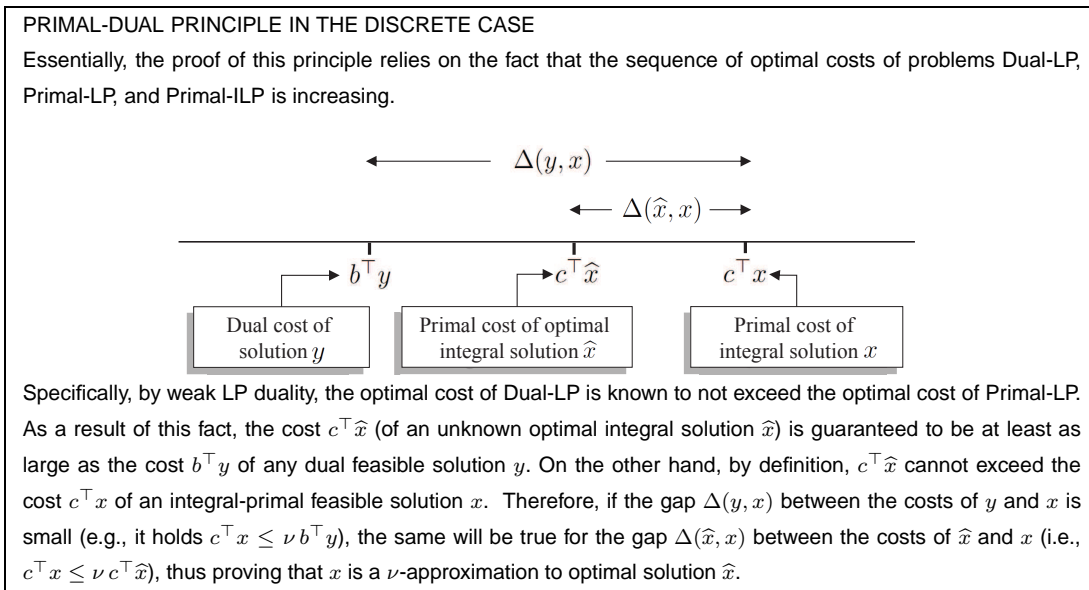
PRIMAL-DUAL PRINCIPLE IN THE DISCRETE CASE

Essentially, the proof of this principle relies on the fact that the sequence of optimal costs of problems Dual-LP, Primal-LP, and Primal-ILP is increasing.

$\Delta(y, x)$

$\Delta(\widehat{x}, x)$

$b^\top y$ $c^\top \widehat{x}$ $c^\top x$

Dual cost of solution $y$

Primal cost of optimal integral solution $\widehat{x}$

Primal cost of integral solution $x$

Specifically, by weak LP duality, the optimal cost of Dual-LP is known to not exceed the optimal cost of Primal-LP. As a result of this fact, the cost $c^\top \widehat{x}$ (of an unknown optimal integral solution $\widehat{x}$) is guaranteed to be at least as large as the cost $b^\top y$ of any dual feasible solution $y$. On the other hand, by definition, $c^\top \widehat{x}$ cannot exceed the cost $c^\top x$ of an integral-primal feasible solution $x$. Therefore, if the gap $\Delta(y, x)$ between the costs of $y$ and $x$ is small (e.g., it holds $c^\top x \leq \nu\, b^\top y$), the same will be true for the gap $\Delta(\widehat{x}, x)$ between the costs of $\widehat{x}$ and $x$ (i.e., $c^\top x \leq \nu\, c^\top \widehat{x}$), thus proving that $x$ is a $\nu$-approximation to optimal solution $\widehat{x}$.